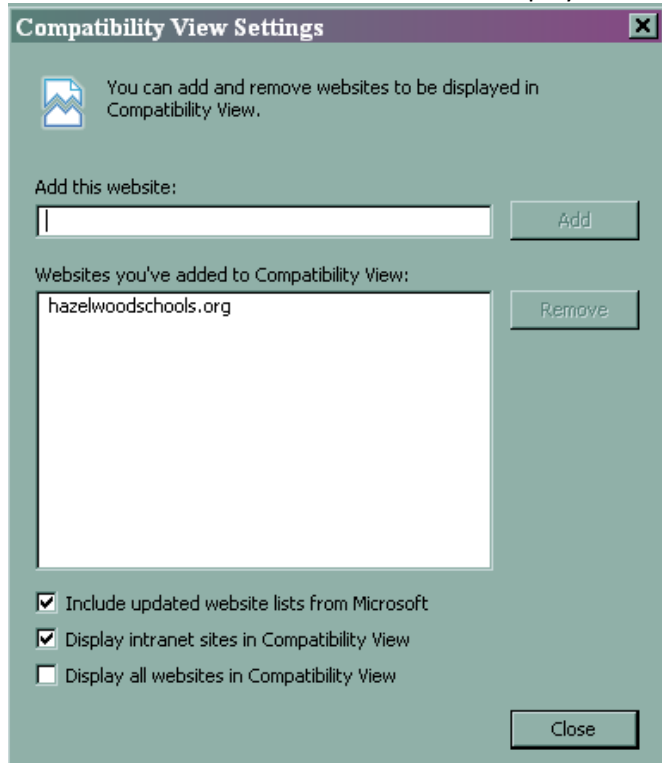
Compatibility View Settings

You can add and remove websites to be displayed in Compatibility View.

Add this website:

Add

Websites you've added to Compatibility View:

hazelwoodschools.org

Remove

☑ Include updated website lists from Microsoft
☑ Display intranet sites in Compatibility View
☐ Display all websites in Compatibility View

Close